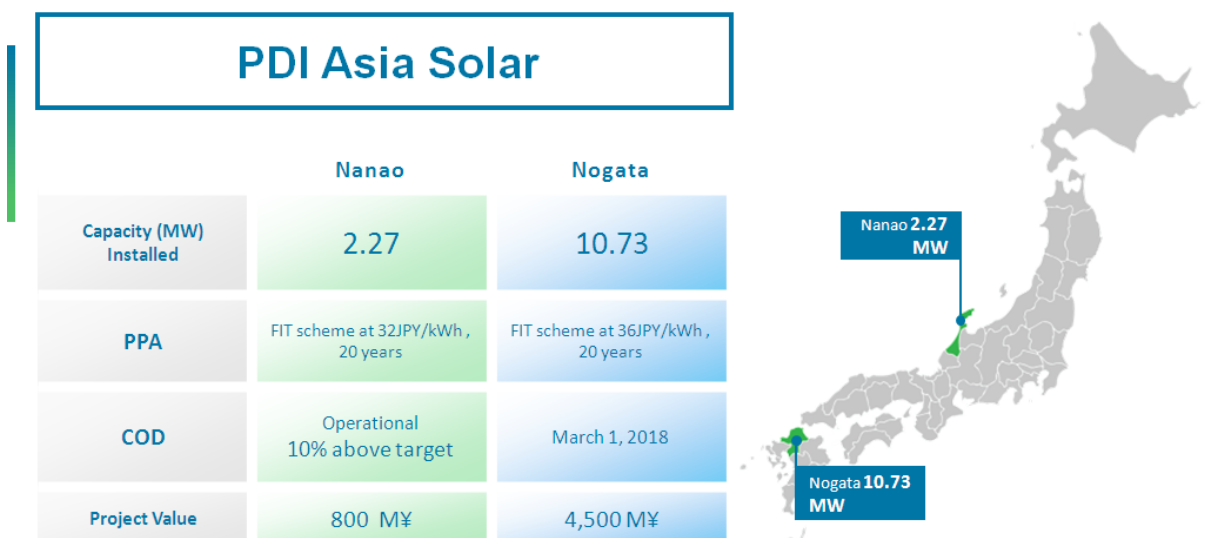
PDI Asia Solar

| | Nanao | Nogata |
|---|---|---|
| Capacity (MW) Installed | 2.27 | 10.73 |
| PPA | FIT scheme at 32JPY/kWh , 20 years | FIT scheme at 36JPY/kWh , 20 years |
| COD | Operational 10% above target | March 1, 2018 |
| Project Value | 800 M¥ | 4,500 M¥ |

Nanao 2.27 MW

Nogata 10.73 MW